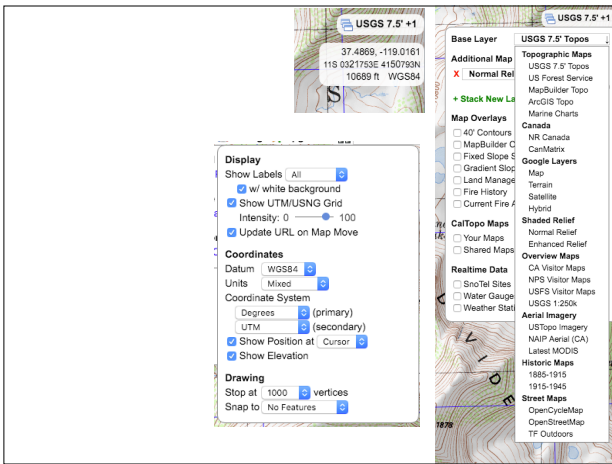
USGS 7.5' +1

37.4869, -119.0161
11S 0321753E 4150793N
10689 ft WGS84

Display
Show Labels All
w/ white background
Show UTM/USNG Grid
Intensity: 0 100
Update URL on Map Move

Coordinates
Datum WGS84
Units Mixed
Coordinate System
Degrees (primary)
UTM (secondary)
Show Position at Cursor
Show Elevation

Drawing
Stop at 1000 vertices
Snap to No Features

USGS 7.5' +1

Base Layer USGS 7.5' Topos
Additional Map
X Normal Relie
+ Stack New La
Map Overlays
40' Contours
MapBuilder C
Fixed Slope S
Gradient Slop
Land Manage
Fire History
Current Fire A
CalTopo Maps
Your Maps
Shared Maps
Realtime Data
SnoTel Sites
Water Gauge
Weather Stati

Topographic Maps
USGS 7.5' Topos
US Forest Service
MapBuilder Topo
ArcGIS Topo
Marine Charts
Canada
NR Canada
CanMatrix
Google Layers
Map
Terrain
Satellite
Hybrid
Shaded Relief
Normal Relief
Enhanced Relief
Overview Maps
CA Visitor Maps
NPS Visitor Maps
USFS Visitor Maps
USGS 1:250k
Aerial Imagery
USTopo Imagery
NAIP Aerial (CA)
Latest MODIS
Historic Maps
1885-1915
1915-1945
Street Maps
OpenCycleMap
OpenStreetMap
TF Outdoors